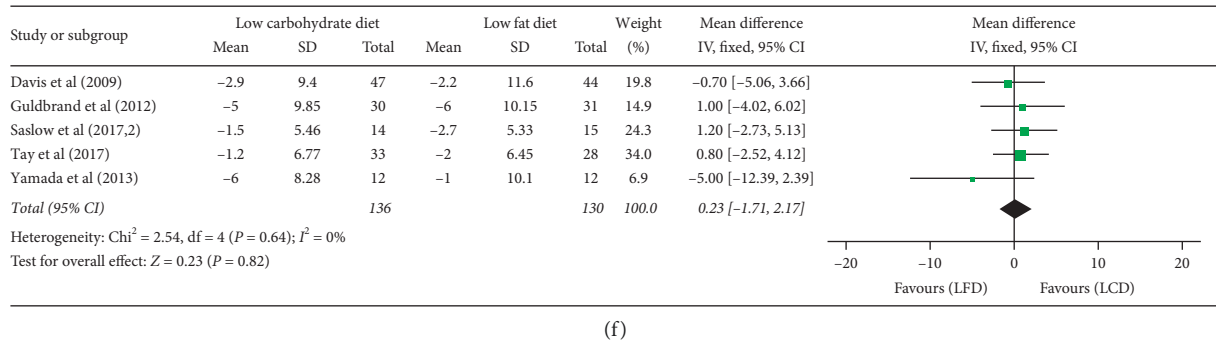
| Study or subgroup | Low carbohydrate diet Mean | SD | Total | Low fat diet Mean | SD | Total | Weight (%) | Mean difference IV, fixed, 95% CI |
|---|---|---|---|---|---|---|---|---|
| Davis et al (2009) | −2.9 | 9.4 | 47 | −2.2 | 11.6 | 44 | 19.8 | −0.70 [−5.06, 3.66] |
| Guldbrand et al (2012) | −5 | 9.85 | 30 | −6 | 10.15 | 31 | 14.9 | 1.00 [−4.02, 6.02] |
| Saslow et al (2017,2) | −1.5 | 5.46 | 14 | −2.7 | 5.33 | 15 | 24.3 | 1.20 [−2.73, 5.13] |
| Tay et al (2017) | −1.2 | 6.77 | 33 | −2 | 6.45 | 28 | 34.0 | 0.80 [−2.52, 4.12] |
| Yamada et al (2013) | −6 | 8.28 | 12 | −1 | 10.1 | 12 | 6.9 | −5.00 [−12.39, 2.39] |
| Total (95% CI) | | | 136 | | | 130 | 100.0 | 0.23 [−1.71, 2.17] |

Heterogeneity: $Chi^2 = 2.54$, df = 4 ($P = 0.64$); $I^2 = 0\%$
Test for overall effect: $Z = 0.23$ ($P = 0.82$)

Mean difference
IV, fixed, 95% CI

−20 −10 0 10 20
Favours (LFD) Favours (LCD)

(f)